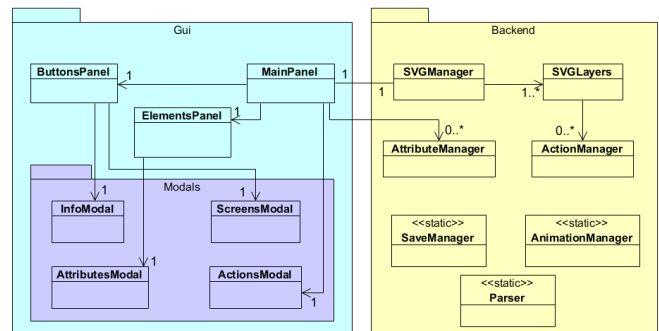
Gui

ButtonsPanel

1

MainPanel

1

ElementsPanel

1

Modals

1

1

InfoModal

ScreensModal

1

AttributesModal

ActionsModal

1

Backend

SVGManager

1

SVGLayers

1..*

0..*

AttributeManager

0..*

ActionManager

<<static>>
SaveManager

<<static>>
AnimationManager

<<static>>
Parser